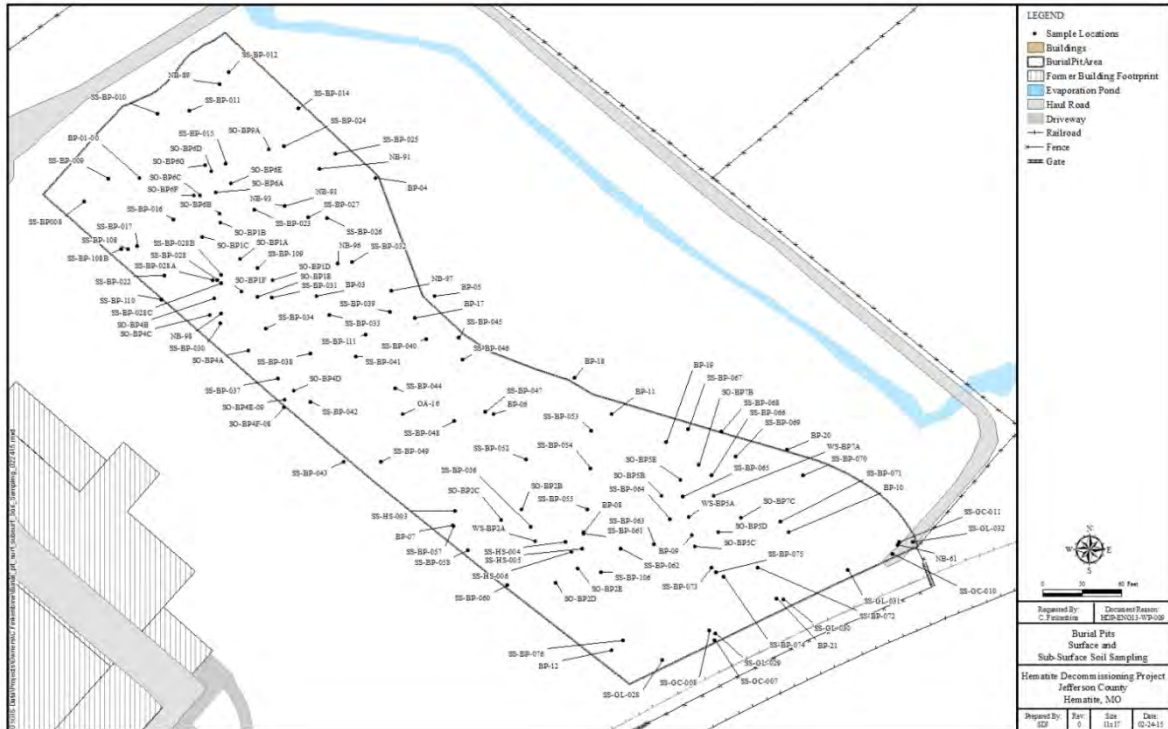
LEGEND:
Sample Locations
Buildings
BurialPitArea
Former Building Footprint
Evaporation Pond
Haul Road
Driveway
Railroad
Fence
Gate

SS-BP-012
NB-89
SS-BP-010
SS-BP-011
SS-BP-014
SS-BP-024
BP-01-05
SS-BP-015
SO-BP9A
SS-BP-025
SO-BP6D
NB-91
SS-BP-009
SO-BP6C
SO-BP6E
SO-BP6F
SO-BP6A
BP-04
SO-BP6B
NB-93
NB-81
SS-BP-027
SS-BP-016
SS-BP-023
SS-BP-026
SS-BP008
SS-BP-017
SO-BP1C
SO-BP1A
NB-96
SS-BP-032
SS-BP-108
SS-BP-028B
SS-BP-109
SS-BP-108B
SS-BP-028
SO-BP1D
SS-BP-028A
SO-BP1E
NB-97
SS-BP-022
SO-BP1F
SS-BP-031
BP-03
BP-05
SS-BP-110
SS-BP-039
BP-17
SS-BP-028C
SS-BP-034
SS-BP-033
SS-BP-045
SO-BP4B
SO-BP4C
NB-98
SS-BP-111
SS-BP-040
SS-BP-046
SS-BP-030
SS-BP-041
SO-BP4A
SS-BP-038
BP-18
BP-19
SS-BP-067
SS-BP-037
SO-BP4D
SS-BP-044
SS-BP-047
BP-11
SO-BP7B
SO-BP4E-09
OA-16
BP-06
SS-BP-068
SS-BP-042
SS-BP-053
SS-BP-066
SO-BP4F-09
SS-BP-069
SS-BP-048
SS-BP-052
SS-BP-054
BP-20
SS-BP-049
WS-BP7A
SS-BP-043
SO-BP5E
SS-BP-065
SS-BP-070
SS-BP-036
SO-BP5B
SS-BP-071
SO-BP2C
SO-BP2B
SS-BP-064
BP-10
SS-BP-055
WS-BP5A
SO-BP7C
SS-HS-003
BP-08
SO-BP5D
SS-OC-011
WS-BP3A
SS-BP-063
SS-OL-032
BP-07
SS-BP-061
SO-BP5C
SS-BP-057
SS-HS-004
BP-09
SS-BP-075
NB-61
SS-BP-058
SS-HS-005
SS-BP-062
SS-HS-006
SO-BP2E
SS-BP-106
SS-BP-073
SS-OC-010
SS-BP-060
SO-BP2D
SS-OL-031
SS-BP-072
SS-OL-030
SS-BP-076
SS-BP-074
BP-21
BP-12
SS-OL-029
SS-OC-008
SS-OC-007
SS-OL-028

N
W
E
S
0 30 60 Feet

Requested By: C. Fairbanks
Document Reason: HDP-ENG13-WP-009

Burial Pits
Surface and
Sub-Surface Soil Sampling

Hematite Decommissioning Project
Jefferson County
Hematite, MO

Prepared By: SDF
Rev: 0
Size: 11x17
Date: 02-24-15

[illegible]